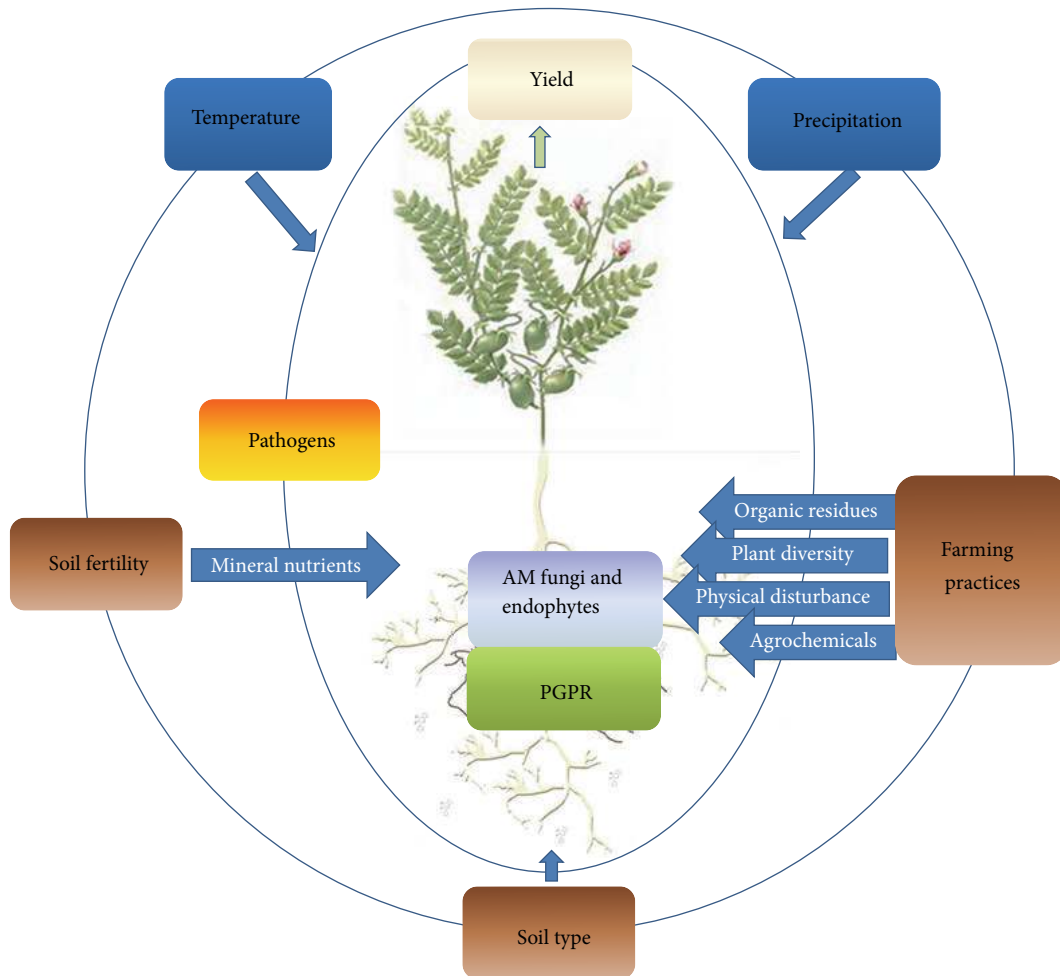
Yield

Temperature

Precipitation

Pathogens

Soil fertility

Mineral nutrients

AM fungi and endophytes

PGPR

Organic residues

Plant diversity

Physical disturbance

Agrochemicals

Farming practices

Soil type